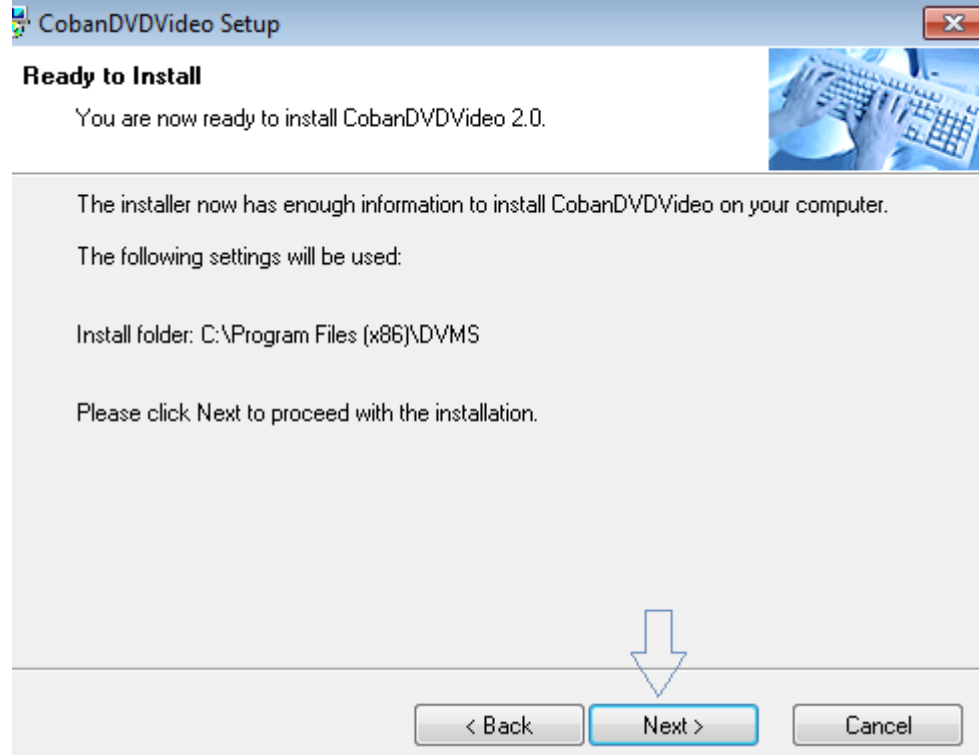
CobanDVDVideo Setup

Ready to Install

You are now ready to install CobanDVDVideo 2.0.

The installer now has enough information to install CobanDVDVideo on your computer.

The following settings will be used:

Install folder: C:\Program Files (x86)\DVMS

Please click Next to proceed with the installation.

< Back

Next >

Cancel